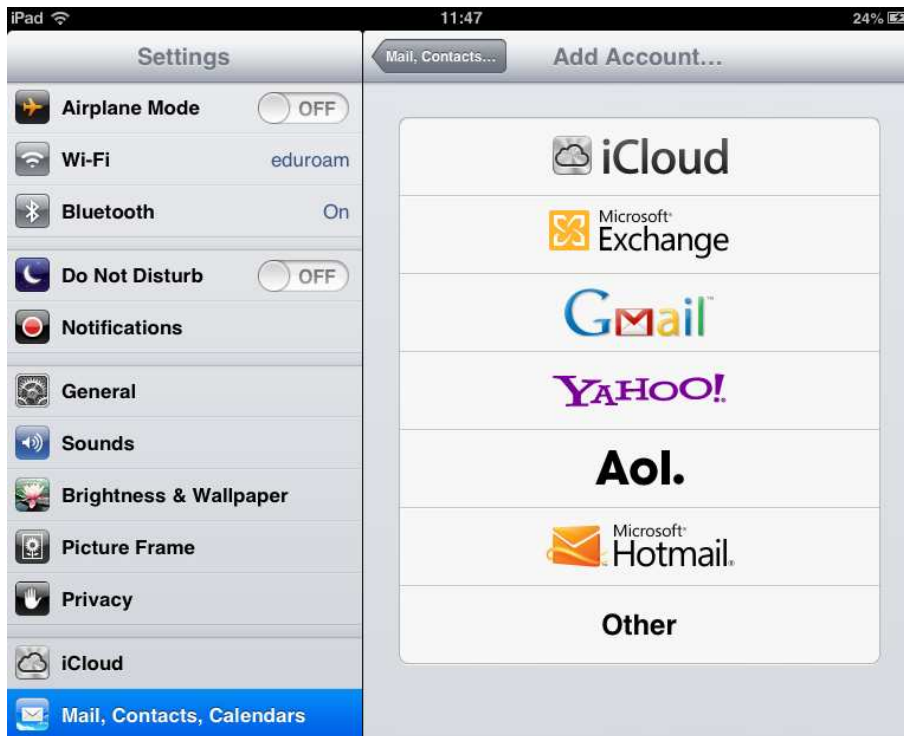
iPad 11:47 24%

Settings

Airplane Mode OFF
Wi-Fi eduroam
Bluetooth On
Do Not Disturb OFF
Notifications
General
Sounds
Brightness & Wallpaper
Picture Frame
Privacy
iCloud
Mail, Contacts, Calendars

Mail, Contacts... Add Account...

iCloud
Microsoft Exchange
Gmail
YAHOO!
Aol.
Microsoft Hotmail
Other